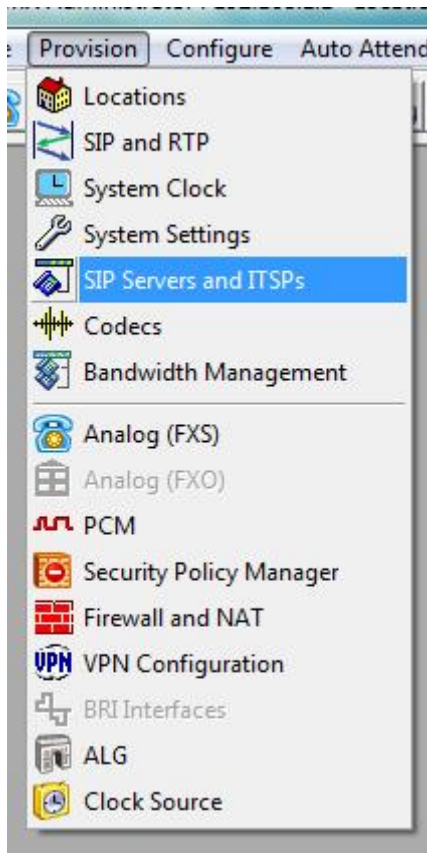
e Provision Configure Auto Attend

Locations
SIP and RTP
System Clock
System Settings
SIP Servers and ITSPs
Codecs
Bandwidth Management
Analog (FXS)
Analog (FXO)
PCM
Security Policy Manager
Firewall and NAT
VPN VPN Configuration
BRI Interfaces
ALG
Clock Source